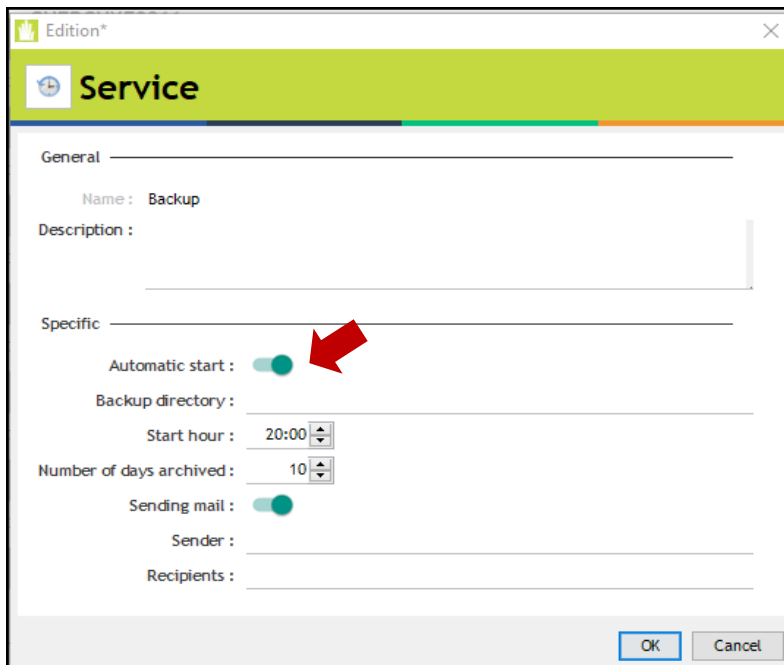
Edition*

Service

General

Name : Backup

Description :

Specific

Automatic start :

Backup directory :

Start hour : 20:00

Number of days archived : 10

Sending mail :

Sender :

Recipients :

OK Cancel